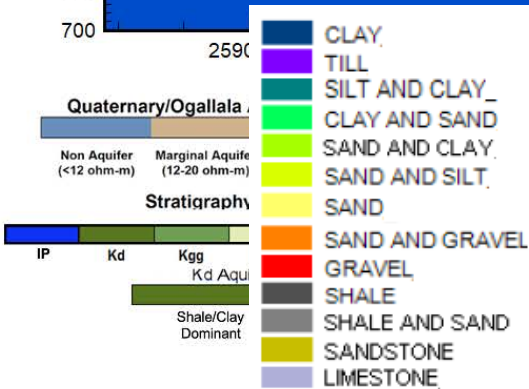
700

2590

Quaternary/Ogallala

Non Aquifer (<12 ohm-m)

Marginal Aquife (12-20 ohm-m)

Stratigraphy

IP

Kd

Kgg

Kd Aqui

Shale/Clay Dominant

CLAY
TILL
SILT AND CLAY_
CLAY AND SAND
SAND AND CLAY
SAND AND SILT
SAND
SAND AND GRAVEL
GRAVEL
SHALE
SHALE AND SAND
SANDSTONE
LIMESTONE